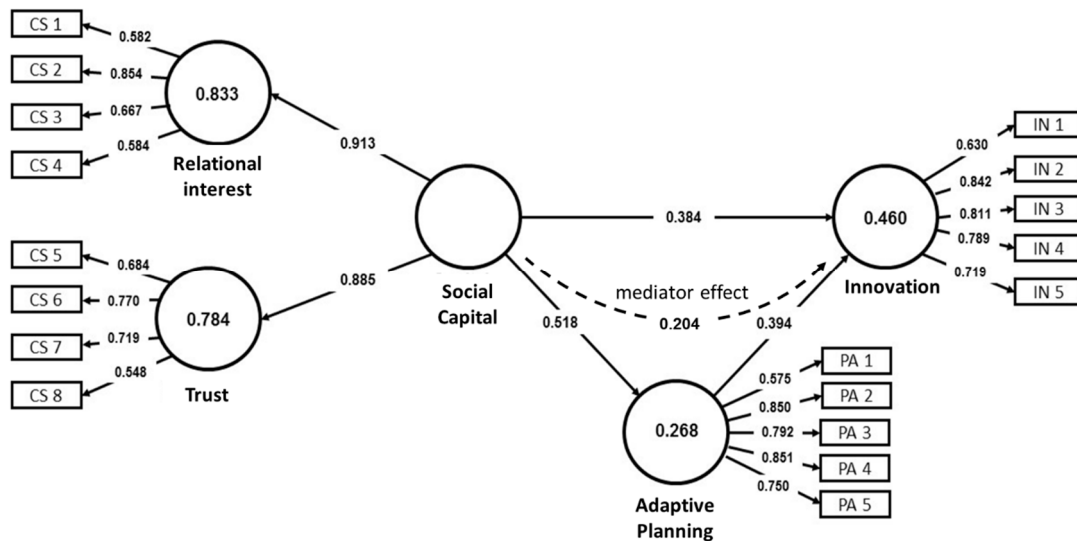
CS 1
0.582
CS 2
0.854
CS 3
0.667
CS 4
0.584
0.833
Relational interest

0.913

CS 5
0.684
CS 6
0.770
CS 7
0.719
CS 8
0.548
0.784
Trust

0.885

Social Capital

0.384

mediator effect
0.204

0.518

0.394

0.460
Innovation
0.630
IN 1
0.842
IN 2
0.811
IN 3
0.789
IN 4
0.719
IN 5

0.268
Adaptive Planning
0.575
PA 1
0.850
PA 2
0.792
PA 3
0.851
PA 4
0.750
PA 5